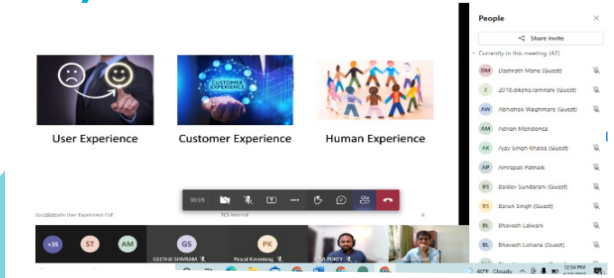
CUSTOMER EXPERIENCE

User Experience

Customer Experience

Human Experience

Sustainable User Experience CoE

TCS Internal

10:39

People

Share invite

Currently in this meeting (47)

DM Dashrath Mane (Guest)

2 2018.diksha.ramnani (Guest)

AW Abhishek Waghmare (Guest)

AM Adnan Mondonca

AK Ajay Singh Khalsa (Guest)

AP Amrapali Patnaik

BS Baldev Sundarani (Guest)

BS Barun Singh (Guest)

BL Bhavesh Lalwani

BL Bhavesh Lohana (Guest)

+35

ST

AM

GS

GEETHA SHRIRAM

PK

Prasad Kevetking

PURTY

40°F Cloudy

12:54 PM